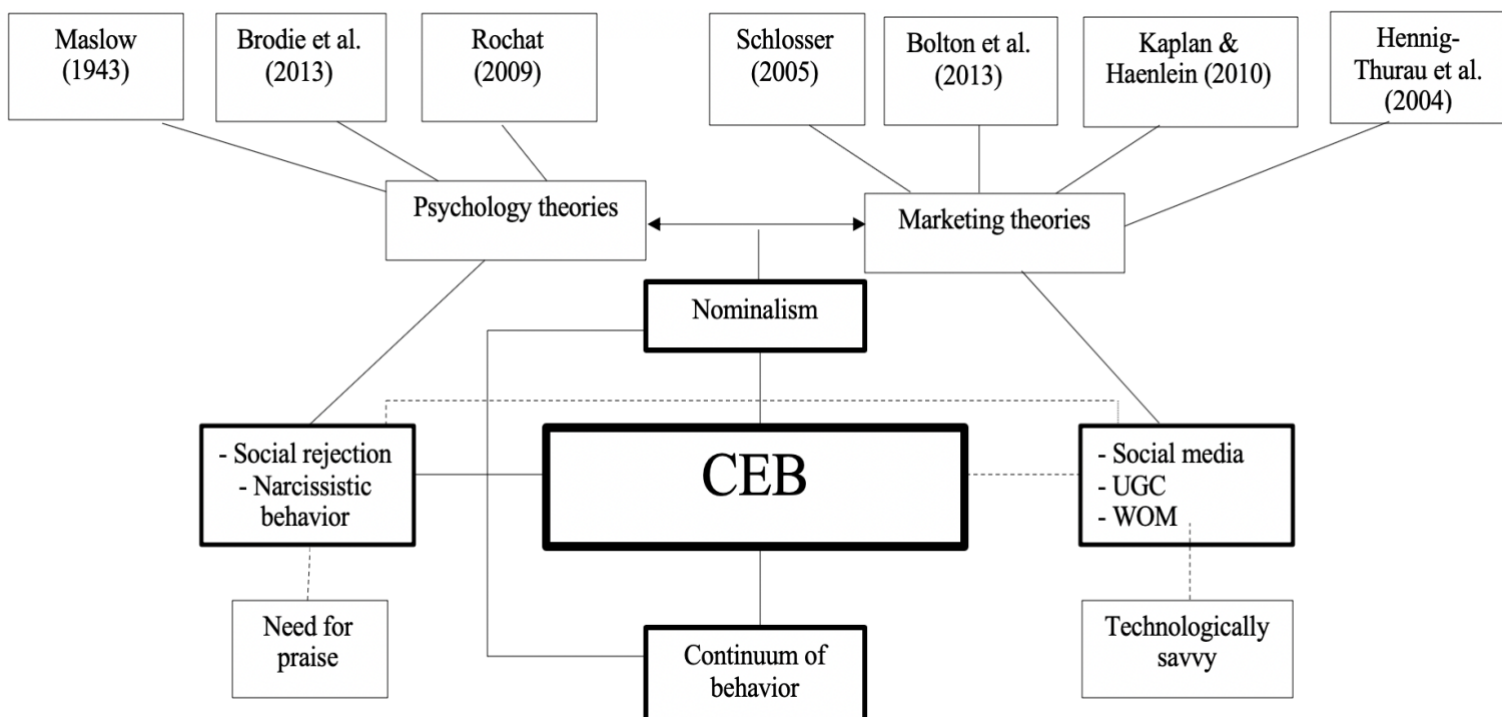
Maslow (1943)

Brodie et al. (2013)

Rochat (2009)

Schlosser (2005)

Bolton et al. (2013)

Kaplan & Haenlein (2010)

Hennig-Thurau et al. (2004)

Psychology theories

Marketing theories

Nominalism

- Social rejection
- Narcissistic behavior

CEB

- Social media
- UGC
- WOM

Need for praise

Continuum of behavior

Technologically savvy